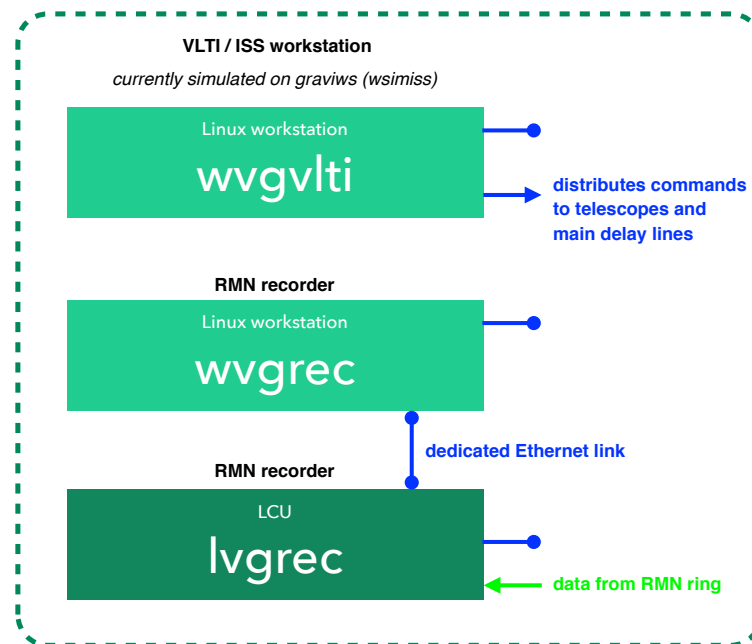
VLTI / ISS workstation

currently simulated on graviws (wsimiss)

Linux workstation

wvgvlti

distributes commands to telescopes and main delay lines

RMN recorder

Linux workstation

wvgrec

dedicated Ethernet link

RMN recorder

LCU

lvgrec

data from RMN ring